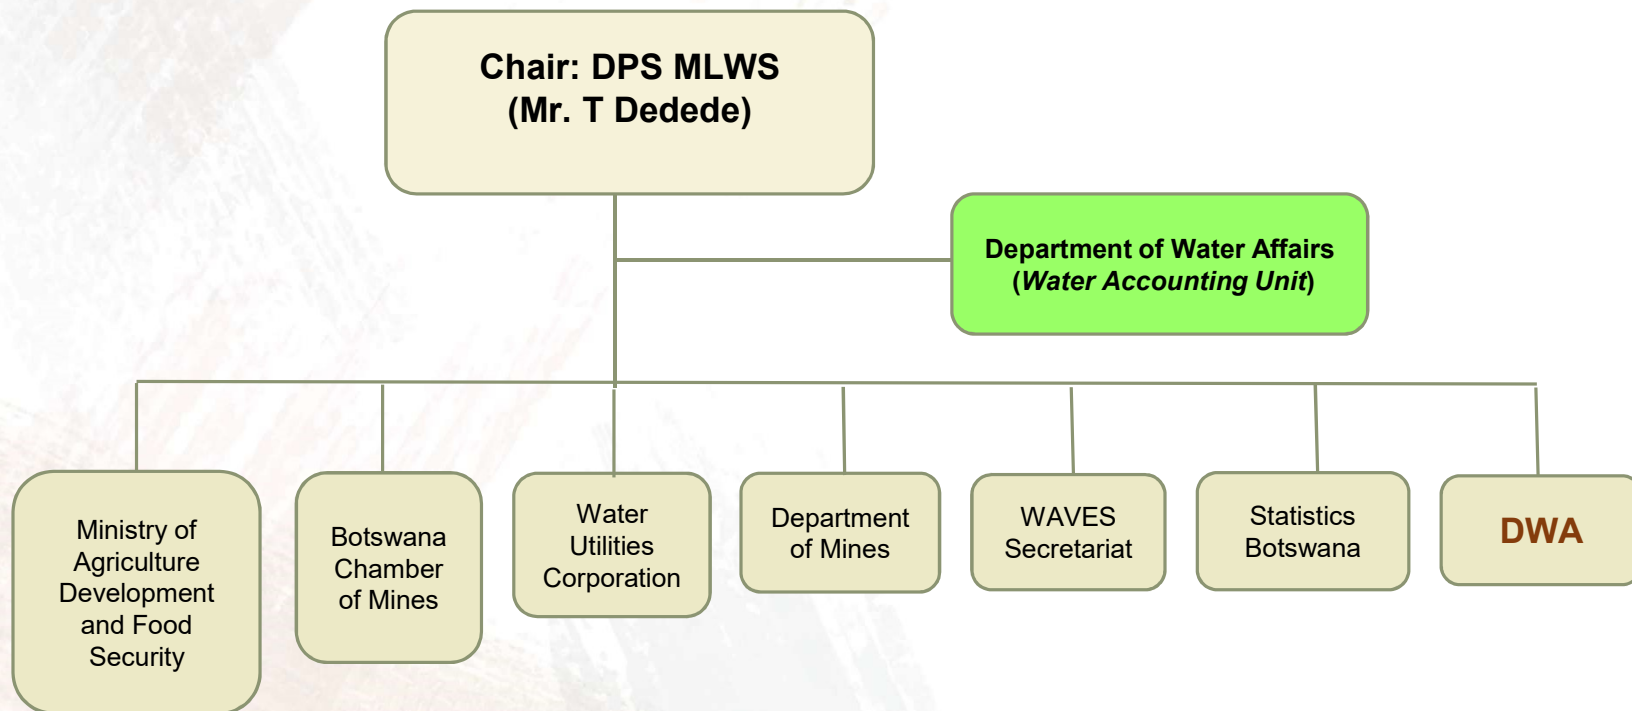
Chair: DPS MLWS
(Mr. T Dedede)

Department of Water Affairs
(*Water Accounting Unit*)

Ministry of Agriculture Development and Food Security

Botswana Chamber of Mines

Water Utilities Corporation

Department of Mines

WAVES Secretariat

Statistics Botswana

DWA